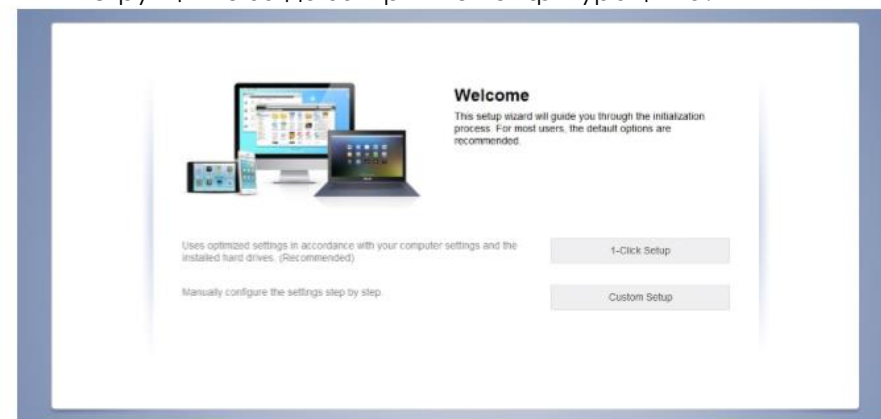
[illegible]

Welcome

This setup wizard will guide you through the initialization process. For most users, the default options are recommended.

Uses optimized settings in accordance with your computer settings and the installed hard drives. (Recommended)

1-Click Setup

Manually configure the settings step by step.

Custom Setup